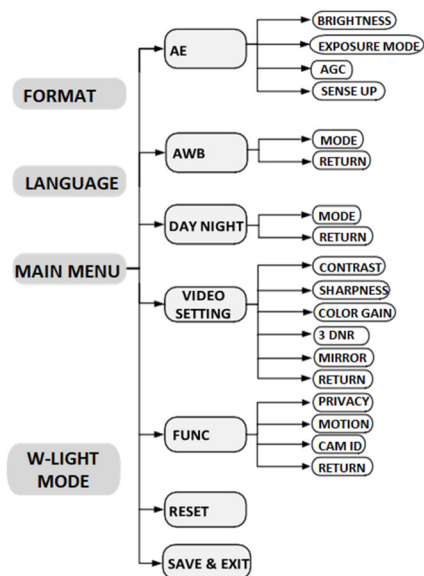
FORMAT

LANGUAGE

MAIN MENU

W-LIGHT MODE

AE
BRIGHTNESS
EXPOSURE MODE
AGC
SENSE UP

AWB
MODE
RETURN

DAY NIGHT
MODE
RETURN

VIDEO SETTING
CONTRAST
SHARPNESS
COLOR GAIN
3 DNR
MIRROR
RETURN

FUNC
PRIVACY
MOTION
CAM ID
RETURN

RESET

SAVE & EXIT